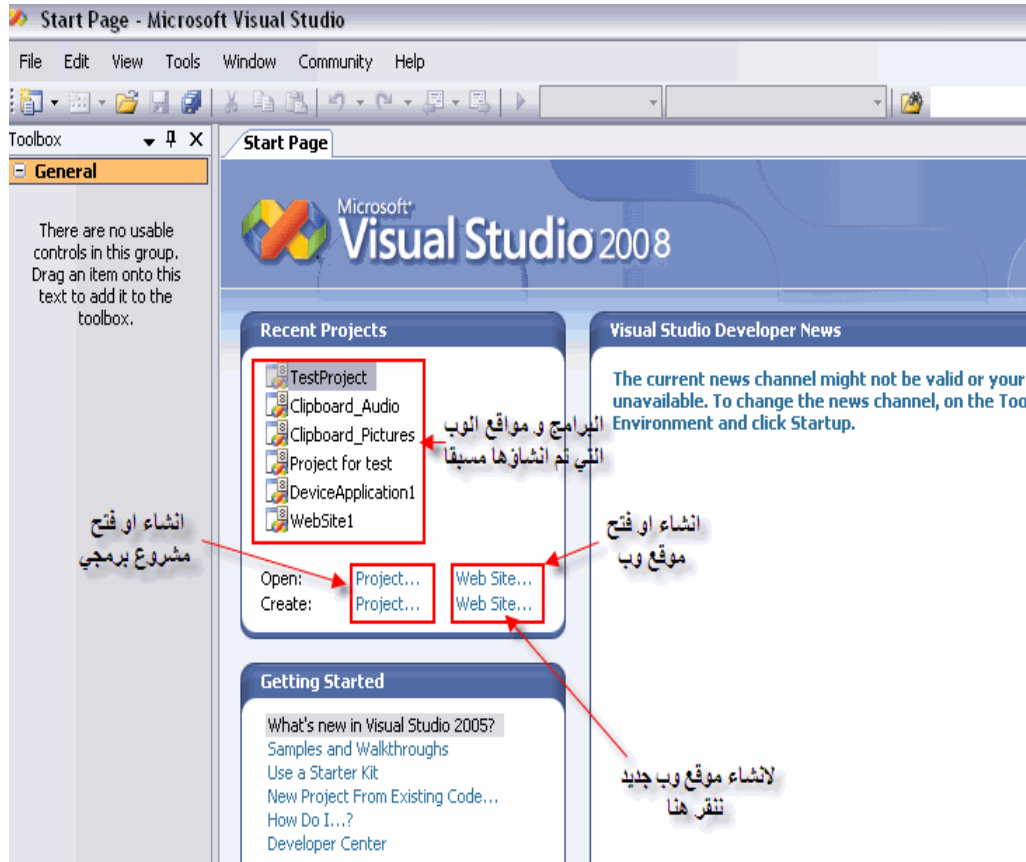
Start Page - Microsoft Visual Studio

File Edit View Tools Window Community Help

Toolbox

General

There are no usable controls in this group. Drag an item onto this text to add it to the toolbox.

Start Page

Microsoft Visual Studio 2008

Recent Projects

TestProject
Clipboard_Audio
Clipboard_Pictures
Project for test
DeviceApplication1
WebSite1

البرامج و مواقع الوب التي تم انشاؤها مسبقا

انشاء او فتح مشروع برمجي

انشاء او فتح موقع وب

Open: Project... Web Site...
Create: Project... Web Site...

Visual Studio Developer News

The current news channel might not be valid or your unavailable. To change the news channel, on the Too Environment and click Startup.

Getting Started

What's new in Visual Studio 2005?
Samples and Walkthroughs
Use a Starter Kit
New Project From Existing Code...
How Do I...?
Developer Center

لانشاء موقع وب جديد ننقر هنا